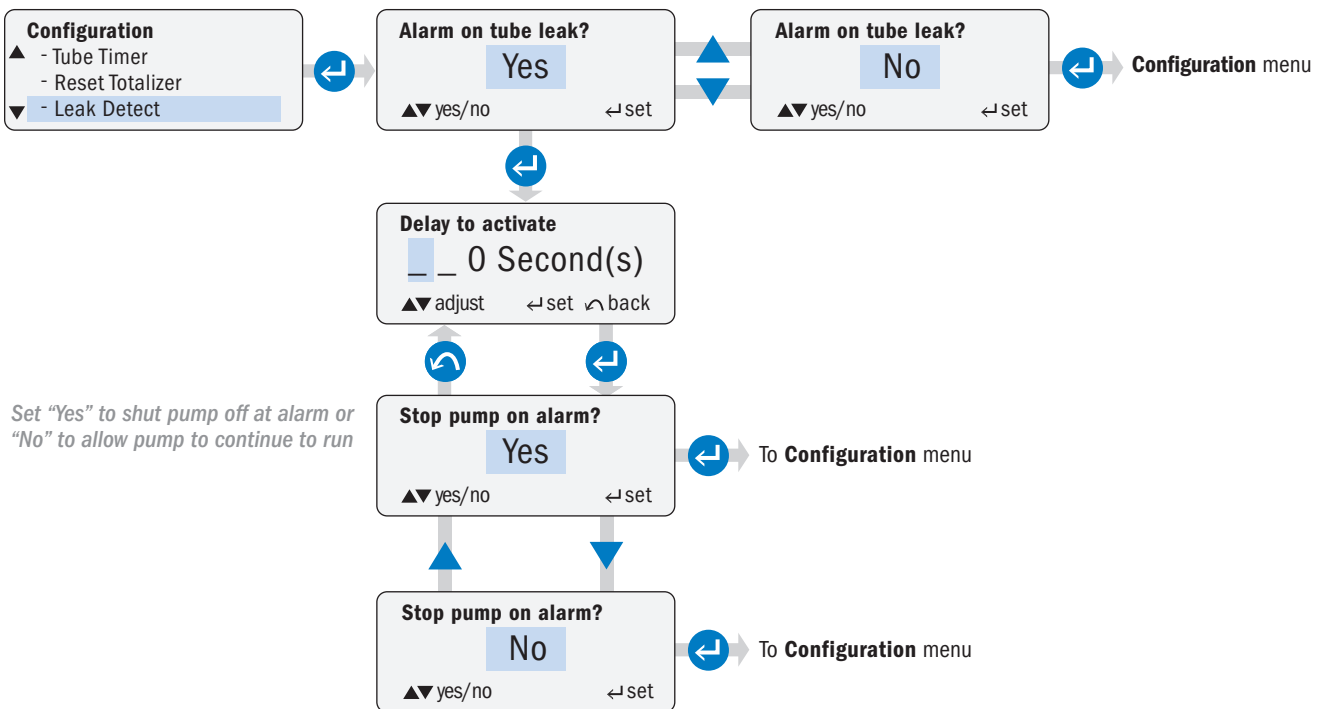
Configuration
▲ - Tube Timer
- Reset Totalizer
▼ - Leak Detect

Alarm on tube leak?
Yes
▲▼ yes/no ↵ set

Alarm on tube leak?
No
▲▼ yes/no ↵ set

Configuration menu

Delay to activate
_ _ 0 Second(s)
▲▼ adjust ↵ set ↶ back

Set "Yes" to shut pump off at alarm or "No" to allow pump to continue to run

Stop pump on alarm?
Yes
▲▼ yes/no ↵ set

To Configuration menu

Stop pump on alarm?
No
▲▼ yes/no ↵ set

To Configuration menu